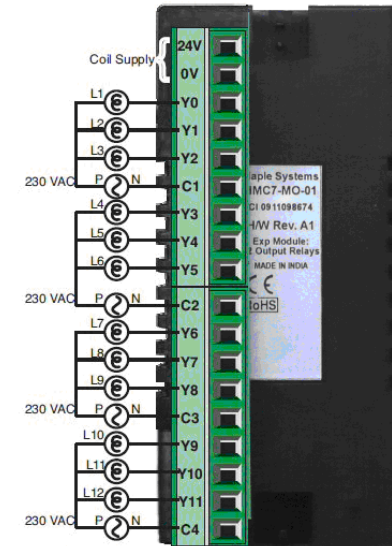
Coil Supply
24V
0V
L1
Y0
L2
Y1
L3
Y2
230 VAC
P
N
C1
L4
Y3
L5
Y4
L6
Y5
230 VAC
P
N
C2
L7
Y6
L8
Y7
L9
Y8
230 VAC
P
N
C3
L10
Y9
L11
Y10
L12
Y11
230 VAC
P
N
C4

laple Systems
IMC7-MO-01
CI 0911098674
H/W Rev. A1
Exp Module:
2 Output Relays
MADE IN INDIA
RoHS